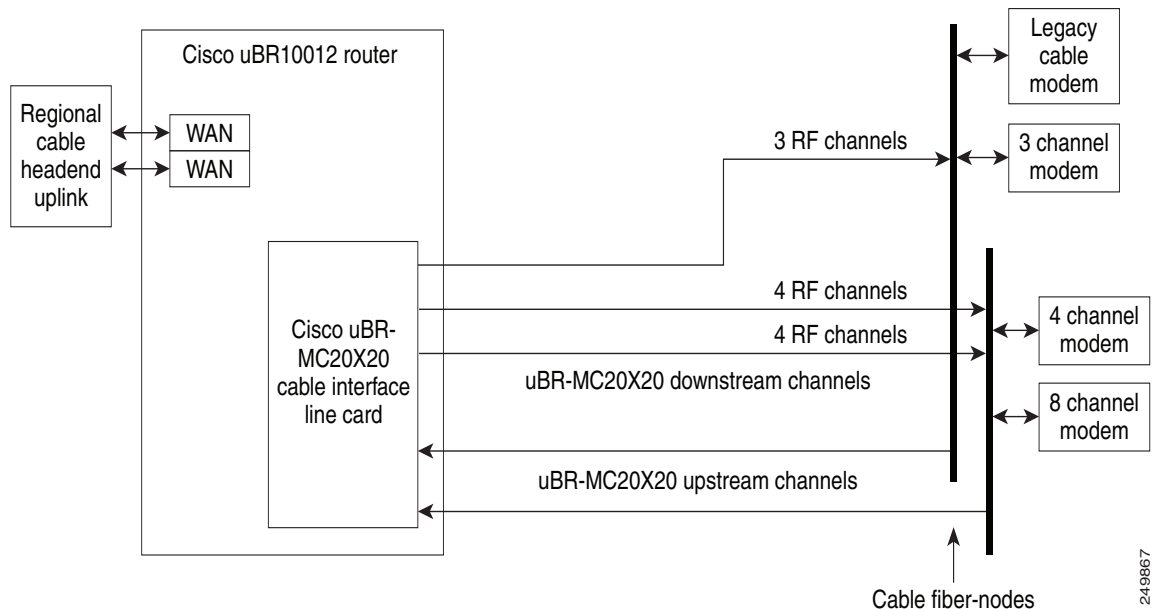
Cisco uBR10012 router

Regional cable headend uplink

WAN

WAN

Cisco uBR-MC20X20 cable interface line card

3 RF channels

4 RF channels

4 RF channels

uBR-MC20X20 downstream channels

uBR-MC20X20 upstream channels

Legacy cable modem

3 channel modem

4 channel modem

8 channel modem

Cable fiber-nodes

249867